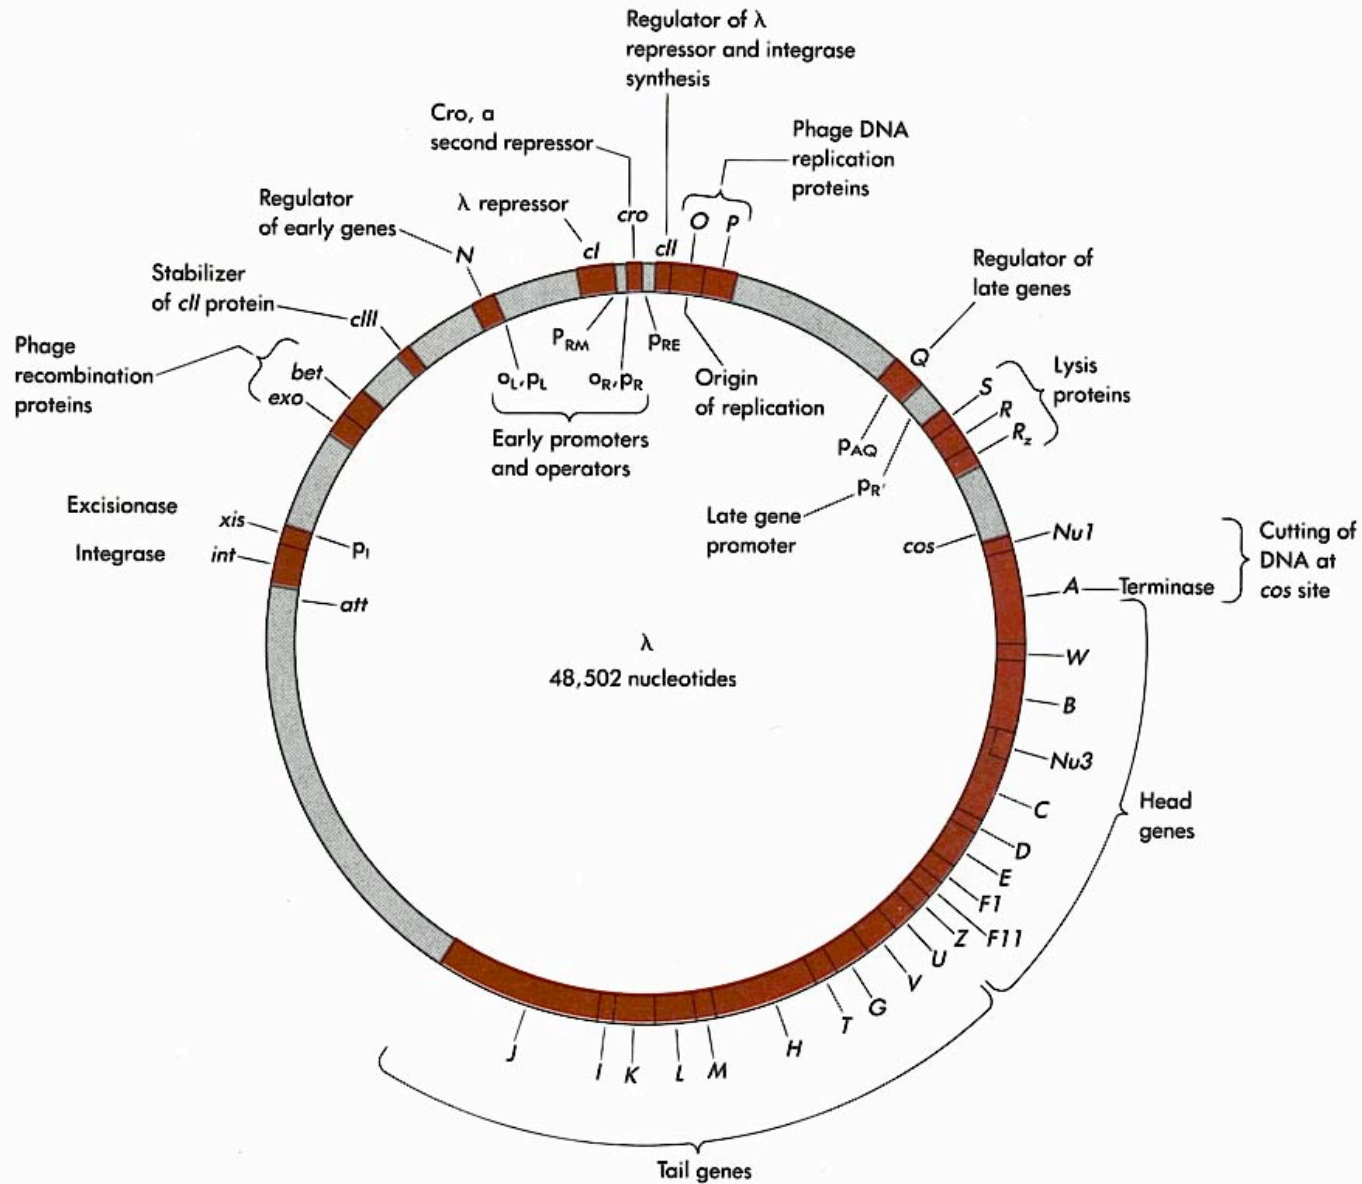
Regulator of λ repressor and integrase synthesis

Cro, a second repressor

Phage DNA replication proteins

λ repressor

Regulator of early genes

cro

cII

O

P

cI

N

Regulator of late genes

Stabilizer of cII protein

cIII

$P_{RM}$

$P_{RE}$

Phage recombination proteins

bet

exo

$o_L, p_L$

$o_R, p_R$

Origin of replication

Q

S

Lysis proteins

R

$R_z$

Early promoters and operators

$p_{AQ}$

$p_{R'}$

Excisionase

xis

Late gene promoter

Nu1

Cutting of DNA at cos site

Integrase

int

$p_I$

cos

A

Terminase

att

λ

48,502 nucleotides

W

B

Nu3

C

Head genes

D

E

F1

F11

Z

U

V

G

T

H

J

I

K

L

M

Tail genes